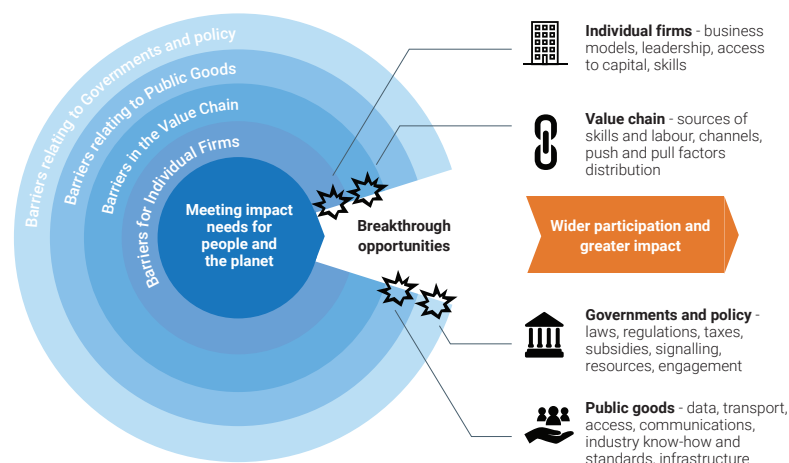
Barriers relating to Governments and policy

Barriers relating to Public Goods

Barriers in the Value Chain

Barriers for Individual Firms

Meeting impact needs for people and the planet

Breakthrough opportunities

Individual firms - business models, leadership, access to capital, skills

Value chain - sources of skills and labour, channels, push and pull factors distribution

Wider participation and greater impact

Governments and policy - laws, regulations, taxes, subsidies, signalling, resources, engagement

Public goods - data, transport, access, communications, industry know-how and standards, infrastructure